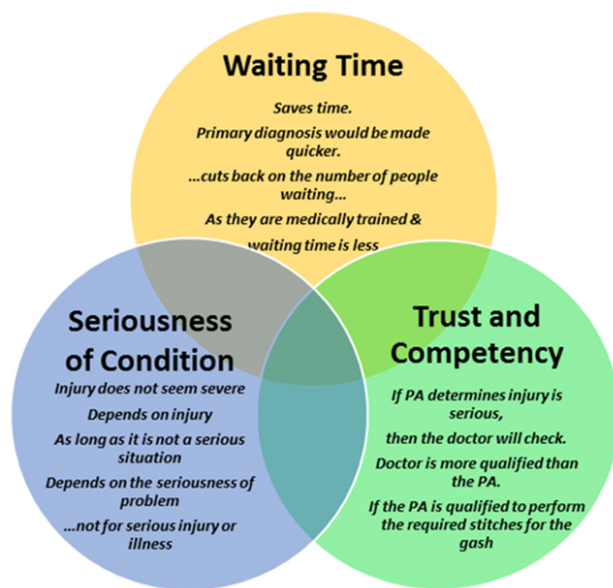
Waiting Time

Saves time.

Primary diagnosis would be made quicker.

...cuts back on the number of people waiting...

As they are medically trained & waiting time is less

Seriousness of Condition

Injury does not seem severe

Depends on injury

As long as it is not a serious situation

Depends on the seriousness of problem

...not for serious injury or illness

Trust and Competency

If PA determines injury is serious,

then the doctor will check.

Doctor is more qualified than the PA.

If the PA is qualified to perform the required stitches for the gash